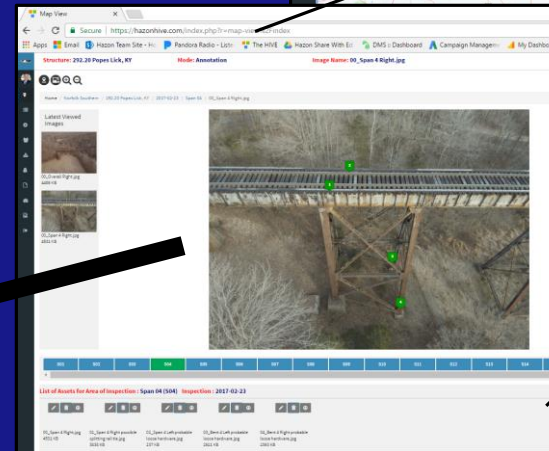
Map View

Secure | https://hazonhive.com/index.php?r=map-vie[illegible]/index

Apps Email Hazon Team Site - H Pandora Radio - List The HIVE Hazon Share With Ed DMS :: Dashboard Campaign Manageme My Dashbo

Structure: 292.20 Popes Lick, KY Mode: Annotation Image Name: 00_Span 4 Right.jpg

Home / Norfolk Southern / 292.20 Popes Lick, KY / 2017-02-23 / Span 04 / 00_Span 4 Right.jpg

Latest Viewed Images

00_0 end Right.jpg
4499 KB

00_Span 4 Right.jpg
4501 KB

S01 S02 S03 S04 S05 S06 S07 S08 S09 S10 S11 S12 S13 S14

List of Assets for Area of Inspection : Span 04 (S04) Inspection : 2017-02-23

00_Span 4 Right.jpg
4501 KB

01_Span 4 Right possible splitting rail tie.jpg
3636 KB

02_Span 4 Left probable loose hardware.jpg
277 KB

03_Bent 4 Left probable loose hardware.jpg
2910 KB

04_Bent 4 probable loose hardware.jpg
2960 KB